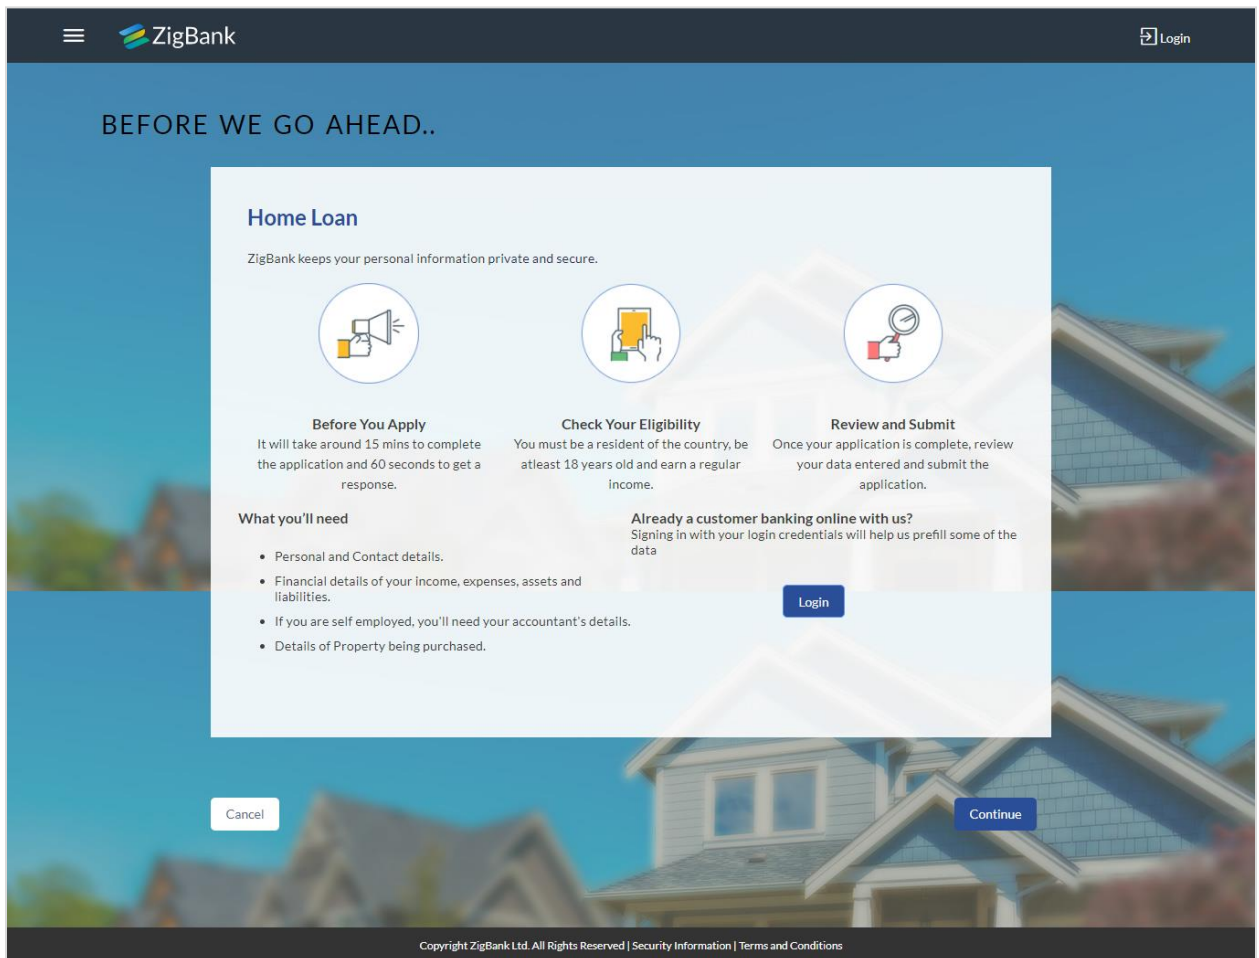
ZigBank

Login

BEFORE WE GO AHEAD..

Home Loan

ZigBank keeps your personal information private and secure.

Before You Apply
It will take around 15 mins to complete the application and 60 seconds to get a response.

Check Your Eligibility
You must be a resident of the country, be atleast 18 years old and earn a regular income.

Review and Submit
Once your application is complete, review your data entered and submit the application.

What you'll need

- Personal and Contact details.
- Financial details of your income, expenses, assets and liabilities.
- If you are self employed, you'll need your accountant's details.
- Details of Property being purchased.

Already a customer banking online with us?
Signing in with your login credentials will help us prefill some of the data

Login

Cancel

Continue

Copyright ZigBank Ltd. All Rights Reserved | Security Information | Terms and Conditions